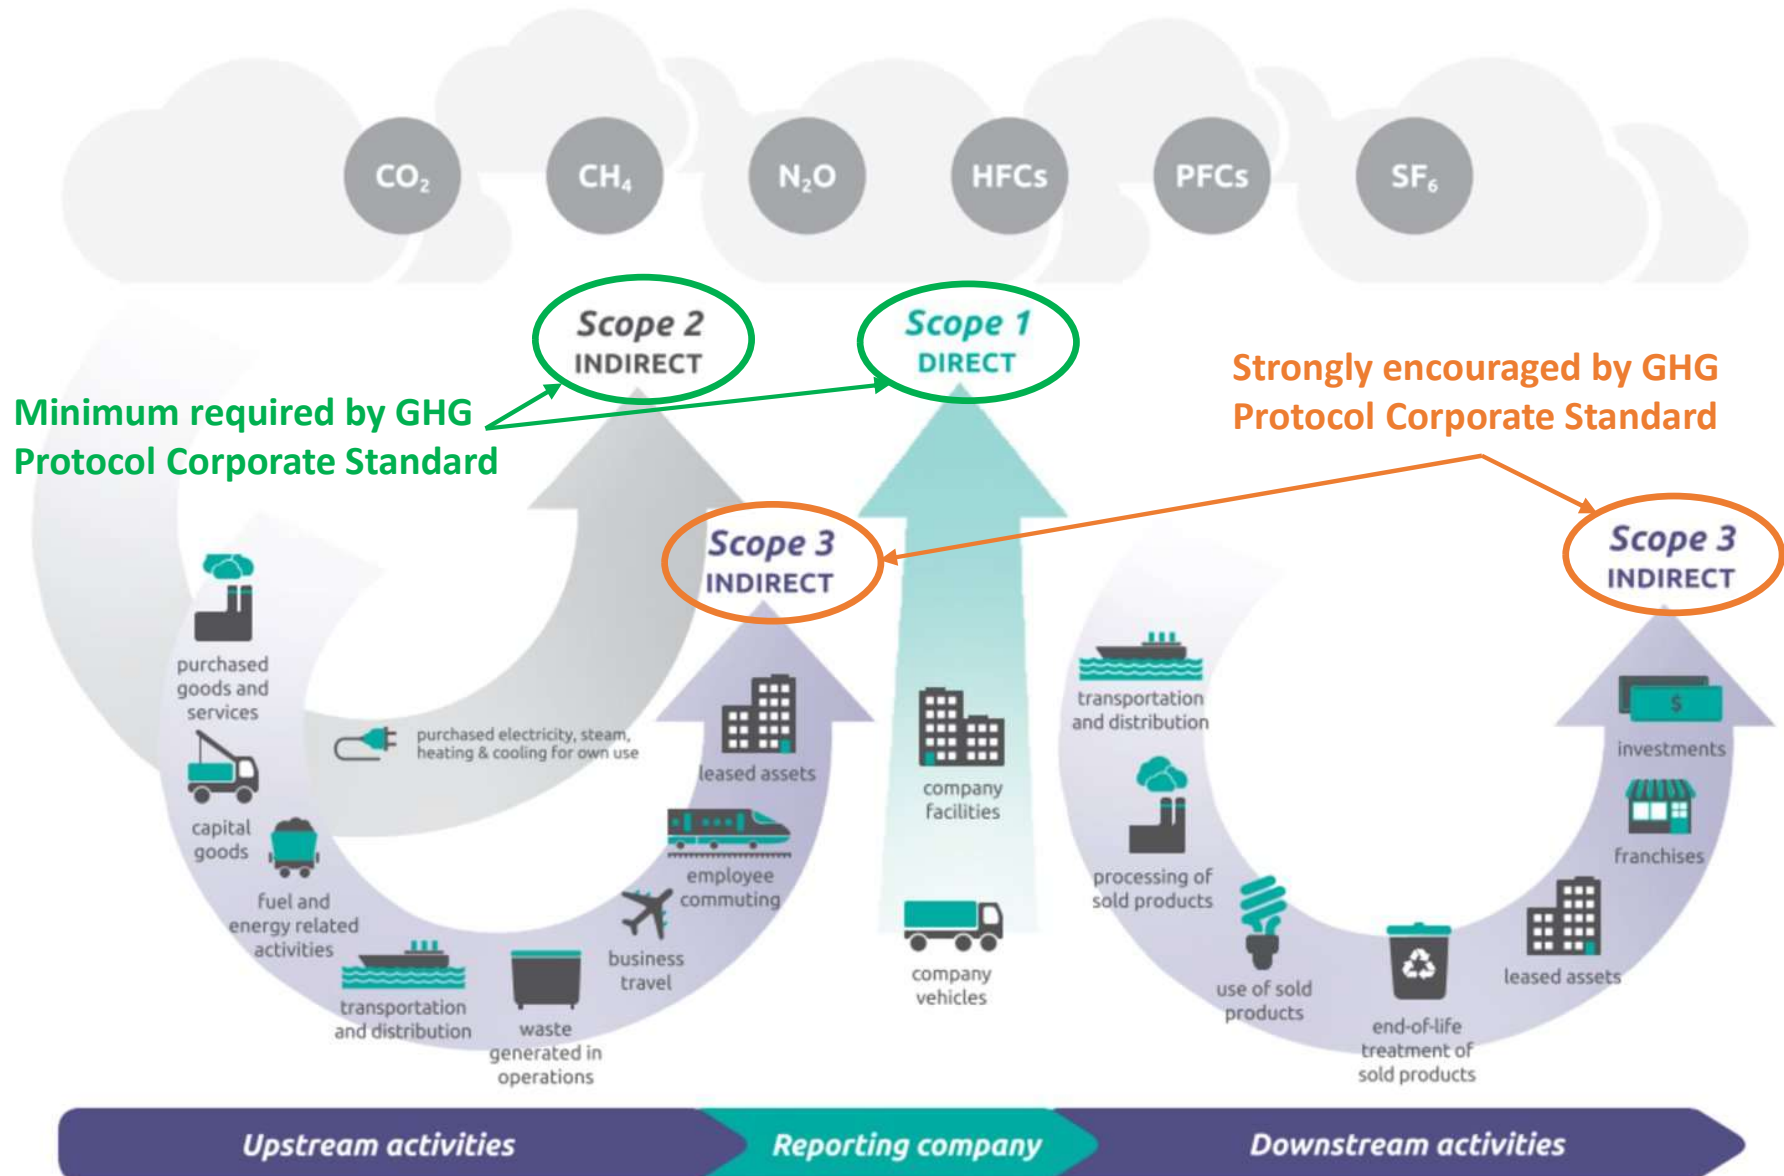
$CO_2$ $CH_4$ $N_2O$ HFCs PFCs $SF_6$

Scope 2
INDIRECT

Scope 1
DIRECT

Minimum required by GHG Protocol Corporate Standard

Strongly encouraged by GHG Protocol Corporate Standard

Scope 3
INDIRECT

Scope 3
INDIRECT

purchased goods and services

purchased electricity, steam, heating & cooling for own use

capital goods

fuel and energy related activities

transportation and distribution

waste generated in operations

business travel

employee commuting

leased assets

company facilities

company vehicles

transportation and distribution

processing of sold products

use of sold products

end-of-life treatment of sold products

leased assets

franchises

investments

$

Upstream activities
Reporting company
Downstream activities